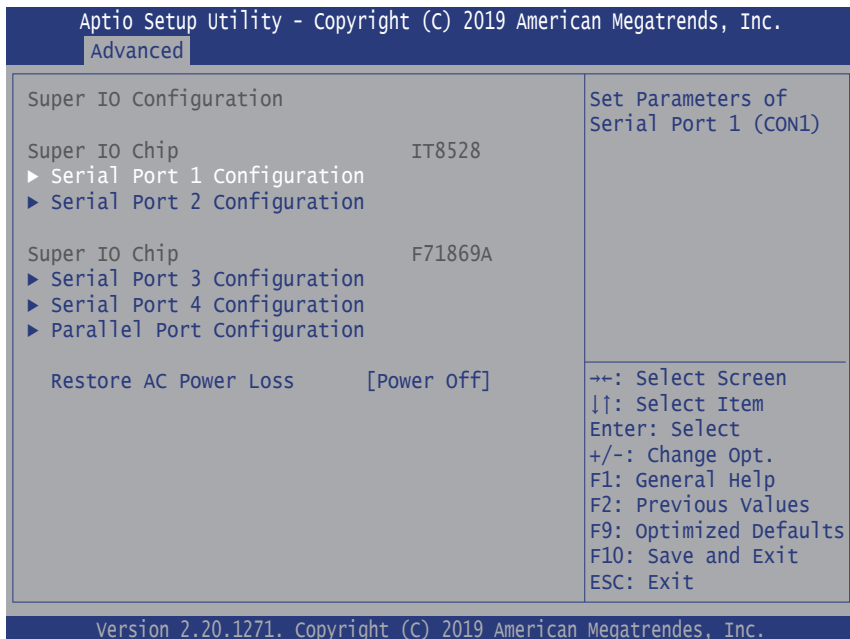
Aptio Setup Utility - Copyright (C) 2019 American Megatrends, Inc.
Advanced

Super IO Configuration

Super IO Chip IT8528
► Serial Port 1 Configuration
► Serial Port 2 Configuration

Super IO Chip F71869A
► Serial Port 3 Configuration
► Serial Port 4 Configuration
► Parallel Port Configuration

Restore AC Power Loss [Power Off]

Set Parameters of Serial Port 1 (CON1)

→←: Select Screen
↓↑: Select Item
Enter: Select
+/-: Change Opt.
F1: General Help
F2: Previous Values
F9: Optimized Defaults
F10: Save and Exit
ESC: Exit

Version 2.20.1271. Copyright (C) 2019 American Megatrendes, Inc.